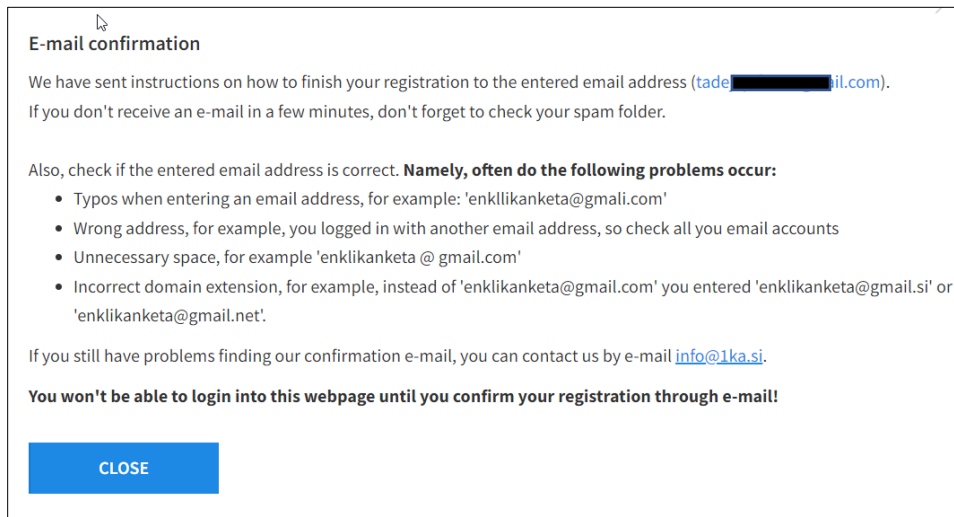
E-mail confirmation

We have sent instructions on how to finish your registration to the entered email address (tade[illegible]il.com).
If you don't receive an e-mail in a few minutes, don't forget to check your spam folder.

Also, check if the entered email address is correct. **Namely, often do the following problems occur:**

- Typos when entering an email address, for example: 'enkllikanketa@gmali.com'
- Wrong address, for example, you logged in with another email address, so check all you email accounts
- Unnecessary space, for example 'enklikanketa @ gmail.com'
- Incorrect domain extension, for example, instead of 'enklikanketa@gmail.com' you entered 'enklikanketa@gmail.si' or 'enklikanketa@gmail.net'.

If you still have problems finding our confirmation e-mail, you can contact us by e-mail info@1ka.si.

**You won't be able to login into this webpage until you confirm your registration through e-mail!**

CLOSE